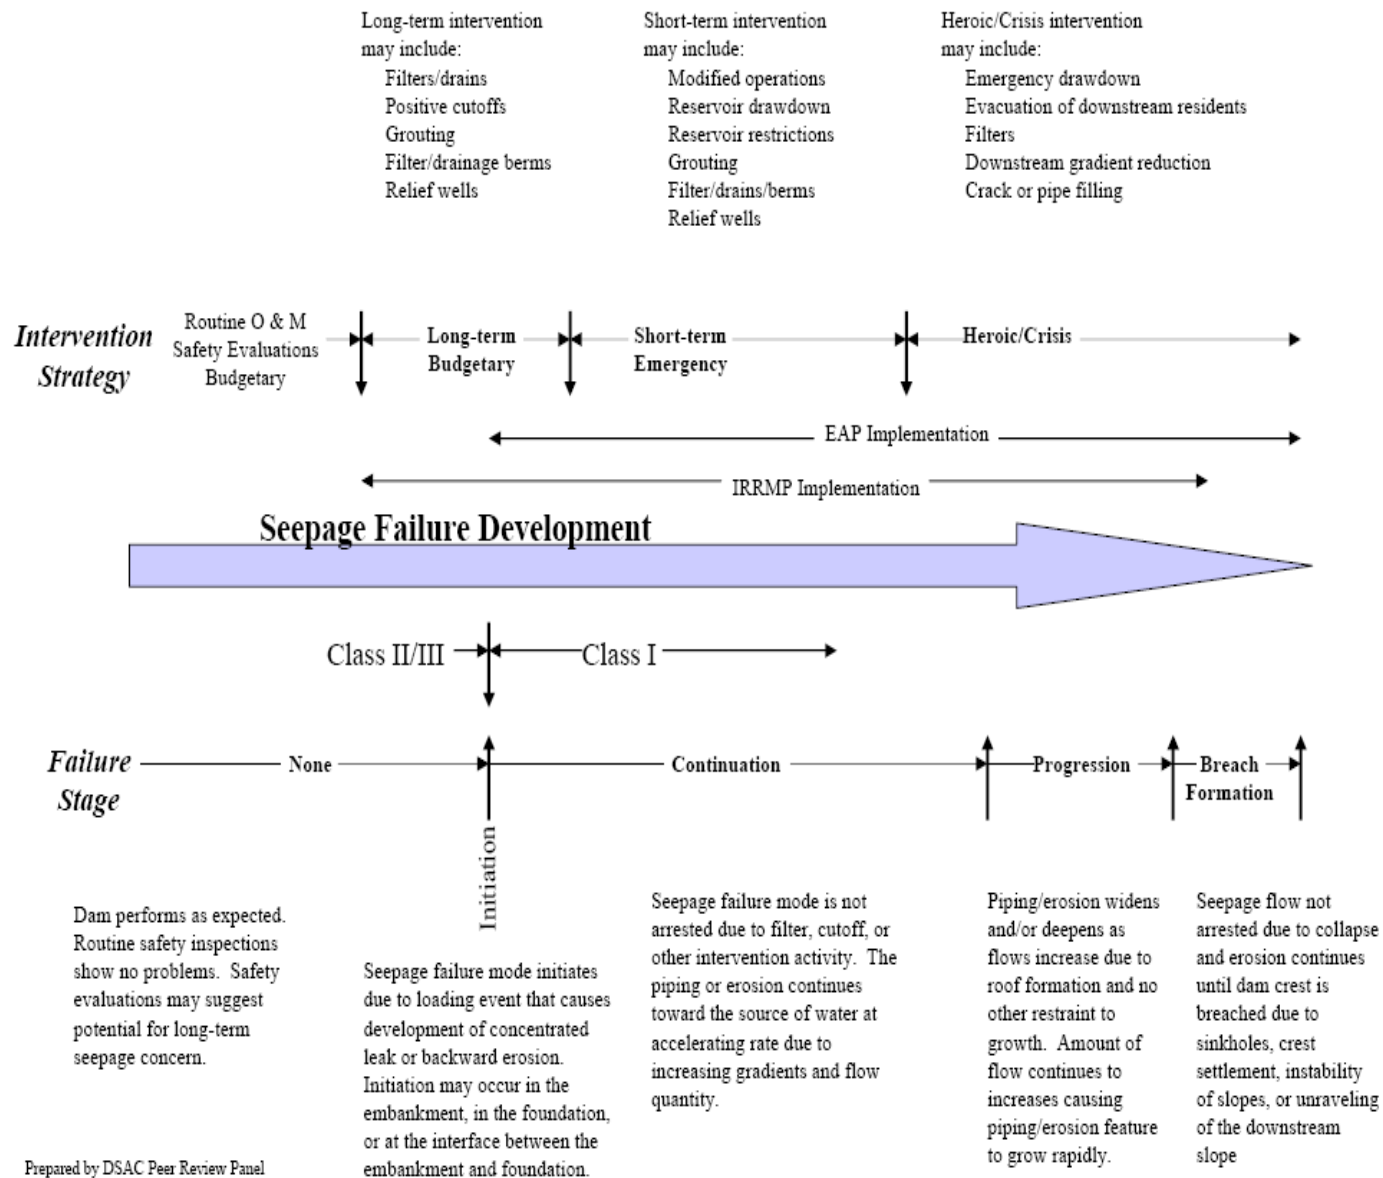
Long-term intervention may include:
Filters/drains
Positive cutoffs
Grouting
Filter/drainage berms
Relief wells

Short-term intervention may include:
Modified operations
Reservoir drawdown
Reservoir restrictions
Grouting
Filter/drains/berms
Relief wells

Heroic/Crisis intervention may include:
Emergency drawdown
Evacuation of downstream residents
Filters
Downstream gradient reduction
Crack or pipe filling

Intervention Strategy

Routine O & M
Safety Evaluations
Budgetary

Long-term
Budgetary

Short-term
Emergency

Heroic/Crisis

EAP Implementation

IRRMP Implementation

Seepage Failure Development

Class II/III

Class I

Failure Stage

None

Continuation

Progression

Breach Formation

Initiation

Dam performs as expected. Routine safety inspections show no problems. Safety evaluations may suggest potential for long-term seepage concern.

Seepage failure mode initiates due to loading event that causes development of concentrated leak or backward erosion. Initiation may occur in the embankment, in the foundation, or at the interface between the embankment and foundation.

Seepage failure mode is not arrested due to filter, cutoff, or other intervention activity. The piping or erosion continues toward the source of water at accelerating rate due to increasing gradients and flow quantity.

Piping/erosion widens and/or deepens as flows increase due to roof formation and no other restraint to growth. Amount of flow continues to increases causing piping/erosion feature to grow rapidly.

Seepage flow not arrested due to collapse and erosion continues until dam crest is breached due to sinkholes, crest settlement, instability of slopes, or unraveling of the downstream slope

Prepared by DSAC Peer Review Panel